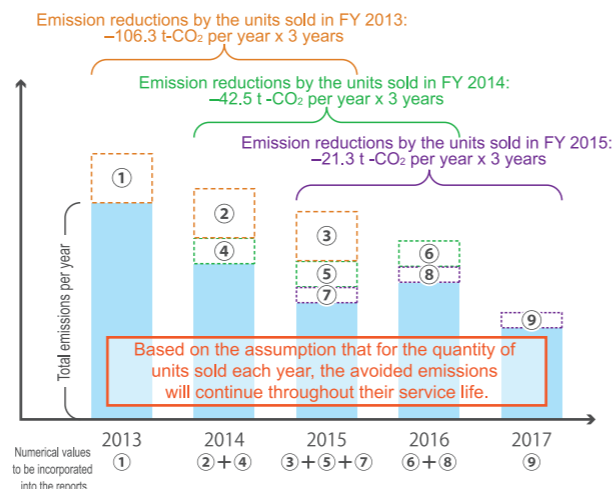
Emission reductions by the units sold in FY 2013:
−106.3 t-$CO_2$ per year x 3 years

Emission reductions by the units sold in FY 2014:
−42.5 t -$CO_2$ per year x 3 years

Emission reductions by the units sold in FY 2015:
−21.3 t -$CO_2$ per year x 3 years

①
②
④
③
⑤
⑦
⑥
⑧
⑨

Total emissions per year

Based on the assumption that for the quantity of units sold each year, the avoided emissions will continue throughout their service life.

Numerical values to be incorporated into the reports

2013
①

2014
②+④

2015
③+⑤+⑦

2016
⑥+⑧

2017
⑨